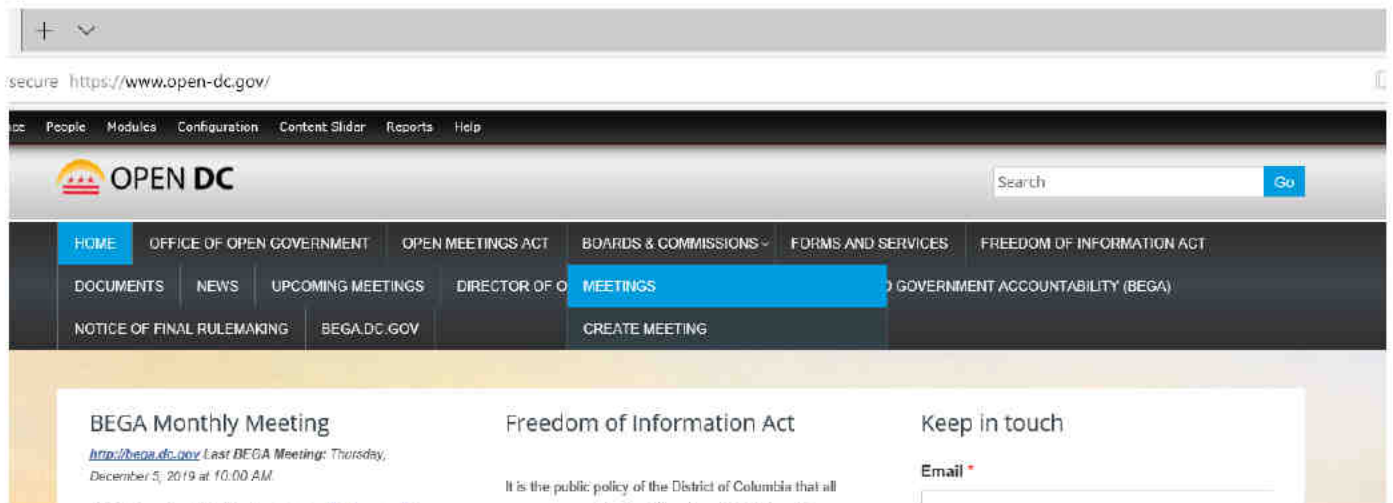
+ ⌵

secure https://www.open-dc.gov/

ce People Modules Configuration Content Slider Reports Help

OPEN DC

Search Go

HOME OFFICE OF OPEN GOVERNMENT OPEN MEETINGS ACT BOARDS & COMMISSIONS FORMS AND SERVICES FREEDOM OF INFORMATION ACT

DOCUMENTS NEWS UPCOMING MEETINGS DIRECTOR OF O MEETINGS ) GOVERNMENT ACCOUNTABILITY (BEGA)

NOTICE OF FINAL RULEMAKING BEGA.DC.GOV CREATE MEETING

BEGA Monthly Meeting

http://bega.dc.gov Last BEGA Meeting: Thursday, December 5, 2019 at 10:00 AM

Freedom of Information Act

It is the public policy of the District of Columbia that all

Keep in touch

Email *